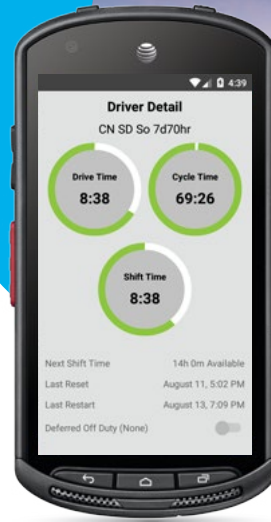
4:39

Driver Detail

CN SD So 7d70hr

Drive Time
8:38

Cycle Time
69:26

Shift Time
8:38

Next Shift Time 14h 0m Available

Last Reset August 11, 5:02 PM

Last Restart August 13, 7:09 PM

Deferred Off Duty (None)